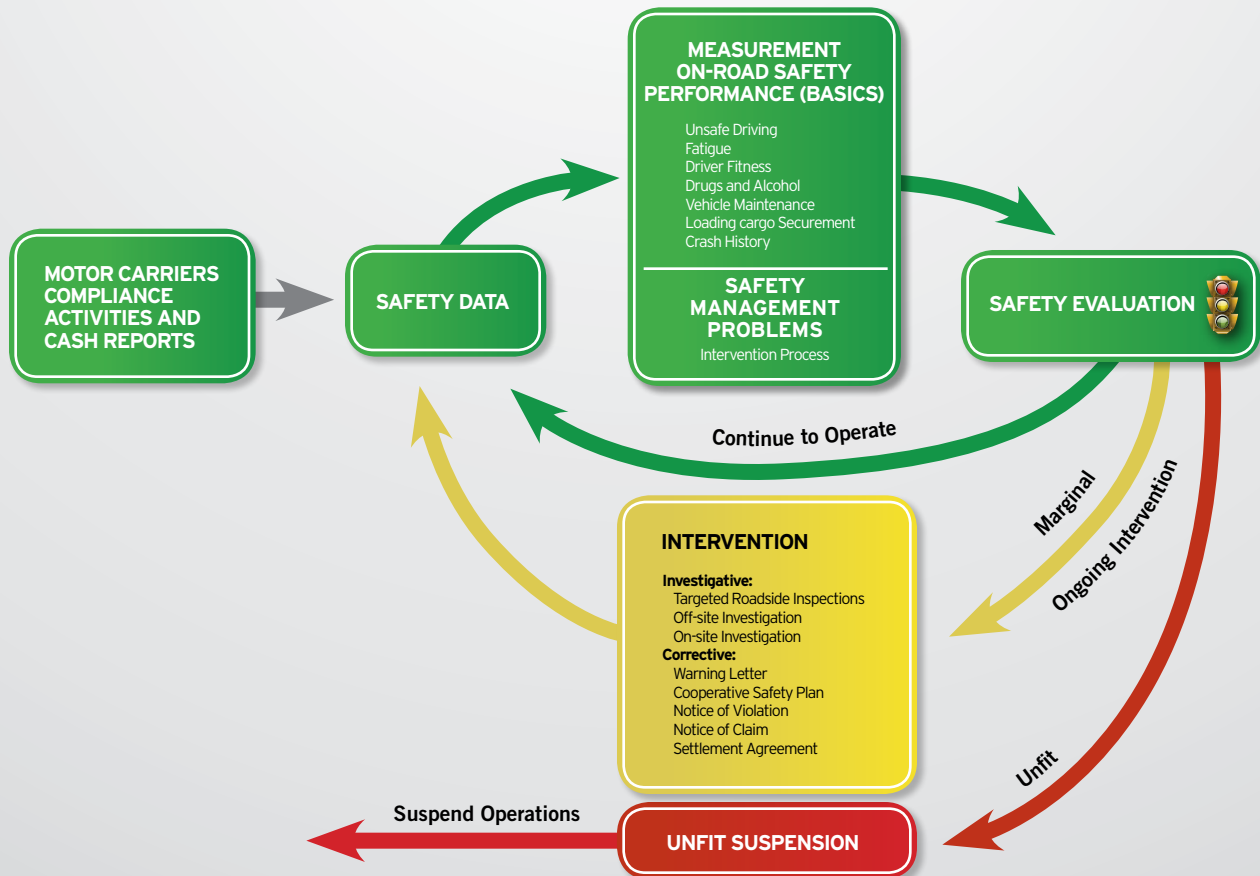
MOTOR CARRIERS COMPLIANCE ACTIVITIES AND CASH REPORTS

SAFETY DATA

MEASUREMENT ON-ROAD SAFETY PERFORMANCE (BASICS)

Unsafe Driving
Fatigue
Driver Fitness
Drugs and Alcohol
Vehicle Maintenance
Loading cargo Securement
Crash History

SAFETY MANAGEMENT PROBLEMS

Intervention Process

SAFETY EVALUATION

Continue to Operate

Marginal

Ongoing Intervention

INTERVENTION

Investigative:
Targeted Roadside Inspections
Off-site Investigation
On-site Investigation
Corrective:
Warning Letter
Cooperative Safety Plan
Notice of Violation
Notice of Claim
Settlement Agreement

Unfit

Suspend Operations

UNFIT SUSPENSION